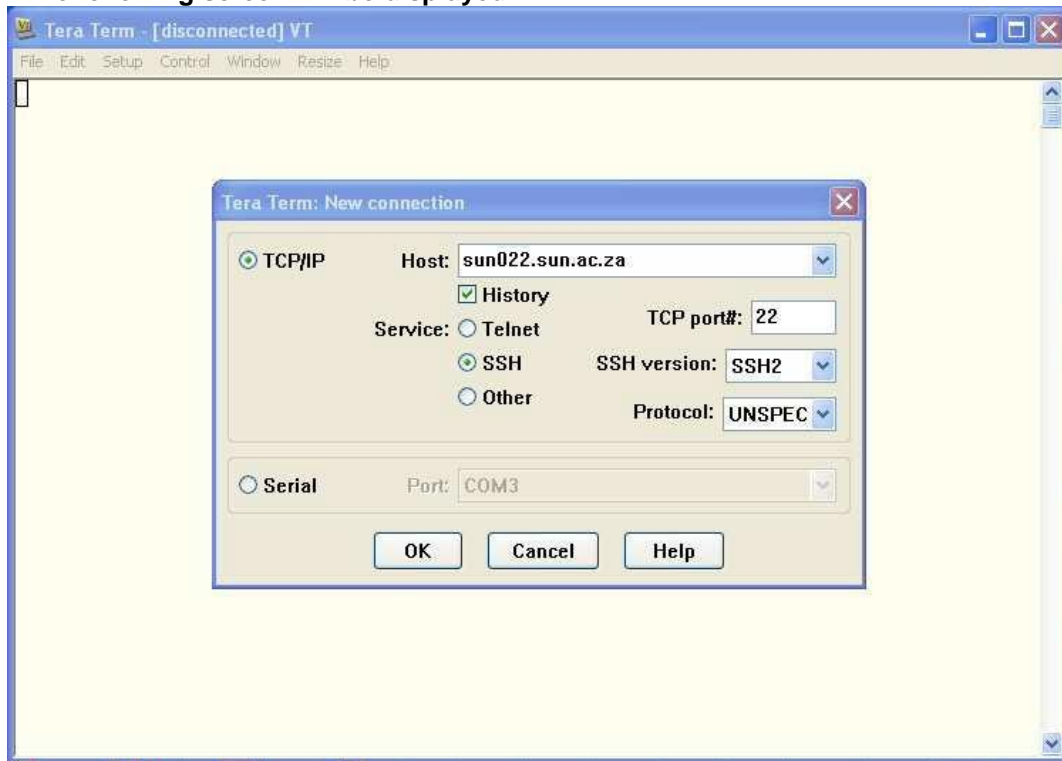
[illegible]

Tera Term - [disconnected] VT

File Edit Setup Control Window Resize Help

Tera Term: New connection

TCP/IP Host: sun022.sun.ac.za

History

Service: Telnet TCP port#: 22

SSH SSH version: SSH2

Other Protocol: UNSPEC

Serial Port: COM3

OK Cancel Help